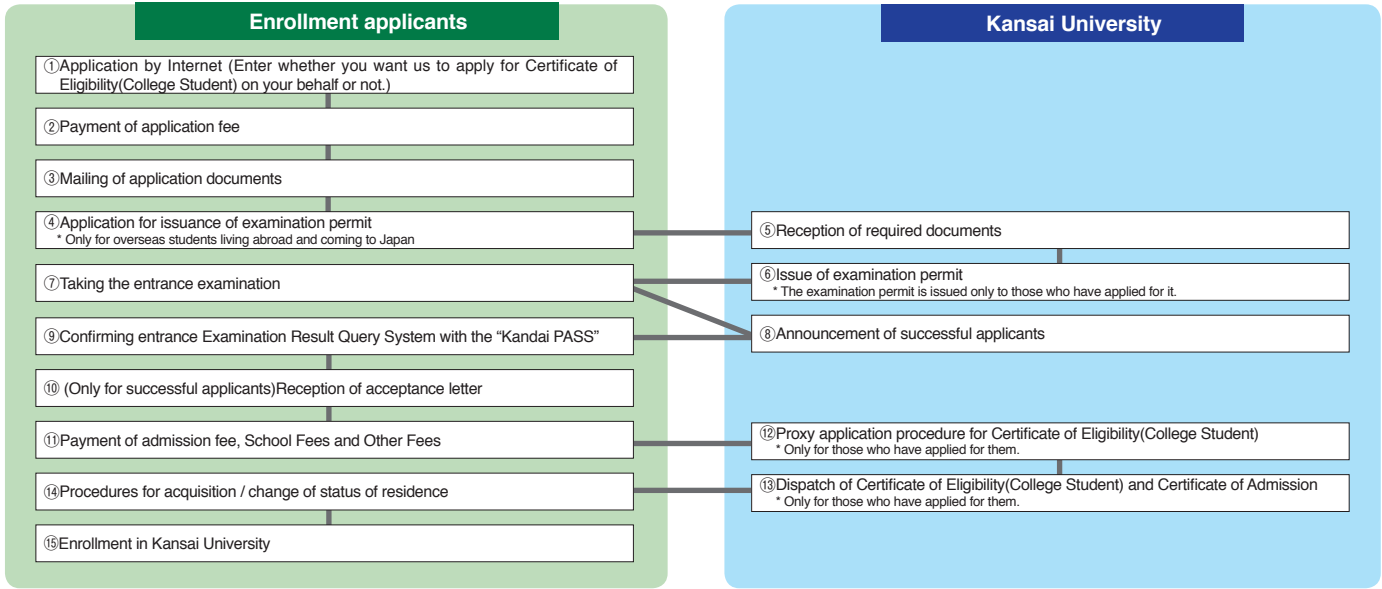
Enrollment applicants

①Application by Internet (Enter whether you want us to apply for Certificate of Eligibility(College Student) on your behalf or not.)

②Payment of application fee

③Mailing of application documents

④Application for issuance of examination permit
* Only for overseas students living abroad and coming to Japan

⑦Taking the entrance examination

⑨Confirming entrance Examination Result Query System with the “Kandai PASS”

⑩ (Only for successful applicants)Reception of acceptance letter

⑪Payment of admission fee, School Fees and Other Fees

⑭Procedures for acquisition / change of status of residence

⑮Enrollment in Kansai University

Kansai University

⑤Reception of required documents

⑥Issue of examination permit
* The examination permit is issued only to those who have applied for it.

⑧Announcement of successful applicants

⑫Proxy application procedure for Certificate of Eligibility(College Student)
* Only for those who have applied for them.

⑬Dispatch of Certificate of Eligibility(College Student) and Certificate of Admission
* Only for those who have applied for them.